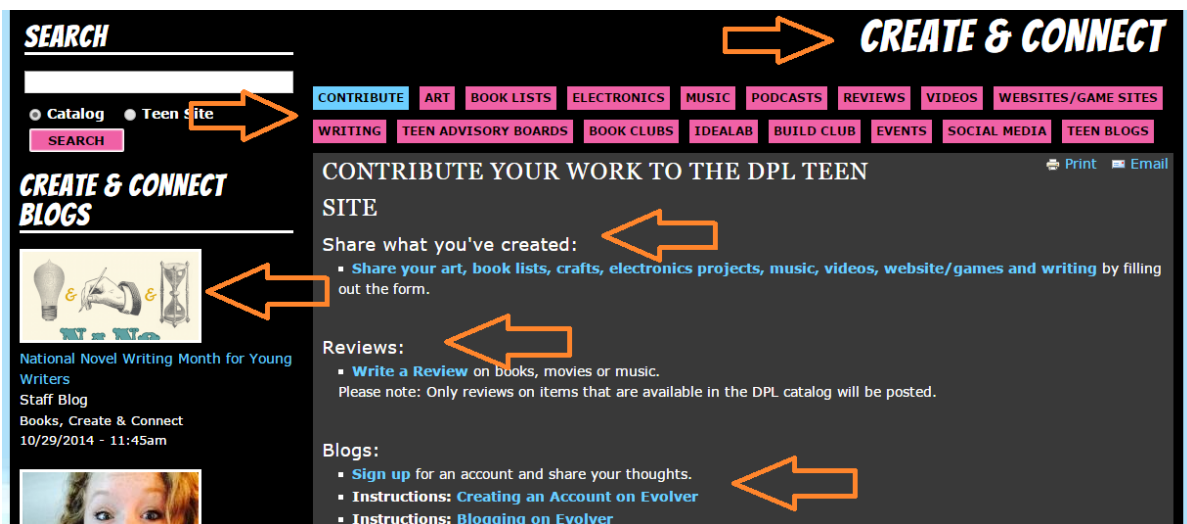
SEARCH

Catalog  Teen Site

SEARCH

CREATE & CONNECT BLOGS

National Novel Writing Month for Young Writers
Staff Blog
Books, Create & Connect
10/29/2014 - 11:45am

CREATE & CONNECT

CONTRIBUTE ART BOOK LISTS ELECTRONICS MUSIC PODCASTS REVIEWS VIDEOS WEBSITES/GAME SITES WRITING TEEN ADVISORY BOARDS BOOK CLUBS IDEALAB BUILD CLUB EVENTS SOCIAL MEDIA TEEN BLOGS

Print Email

CONTRIBUTE YOUR WORK TO THE DPL TEEN SITE

Share what you've created:
- Share your art, book lists, crafts, electronics projects, music, videos, website/games and writing by filling out the form.

Reviews:
- Write a Review on books, movies or music.
Please note: Only reviews on items that are available in the DPL catalog will be posted.

Blogs:
- Sign up for an account and share your thoughts.
- Instructions: Creating an Account on Evolver
- Instructions: Blogging on Evolver